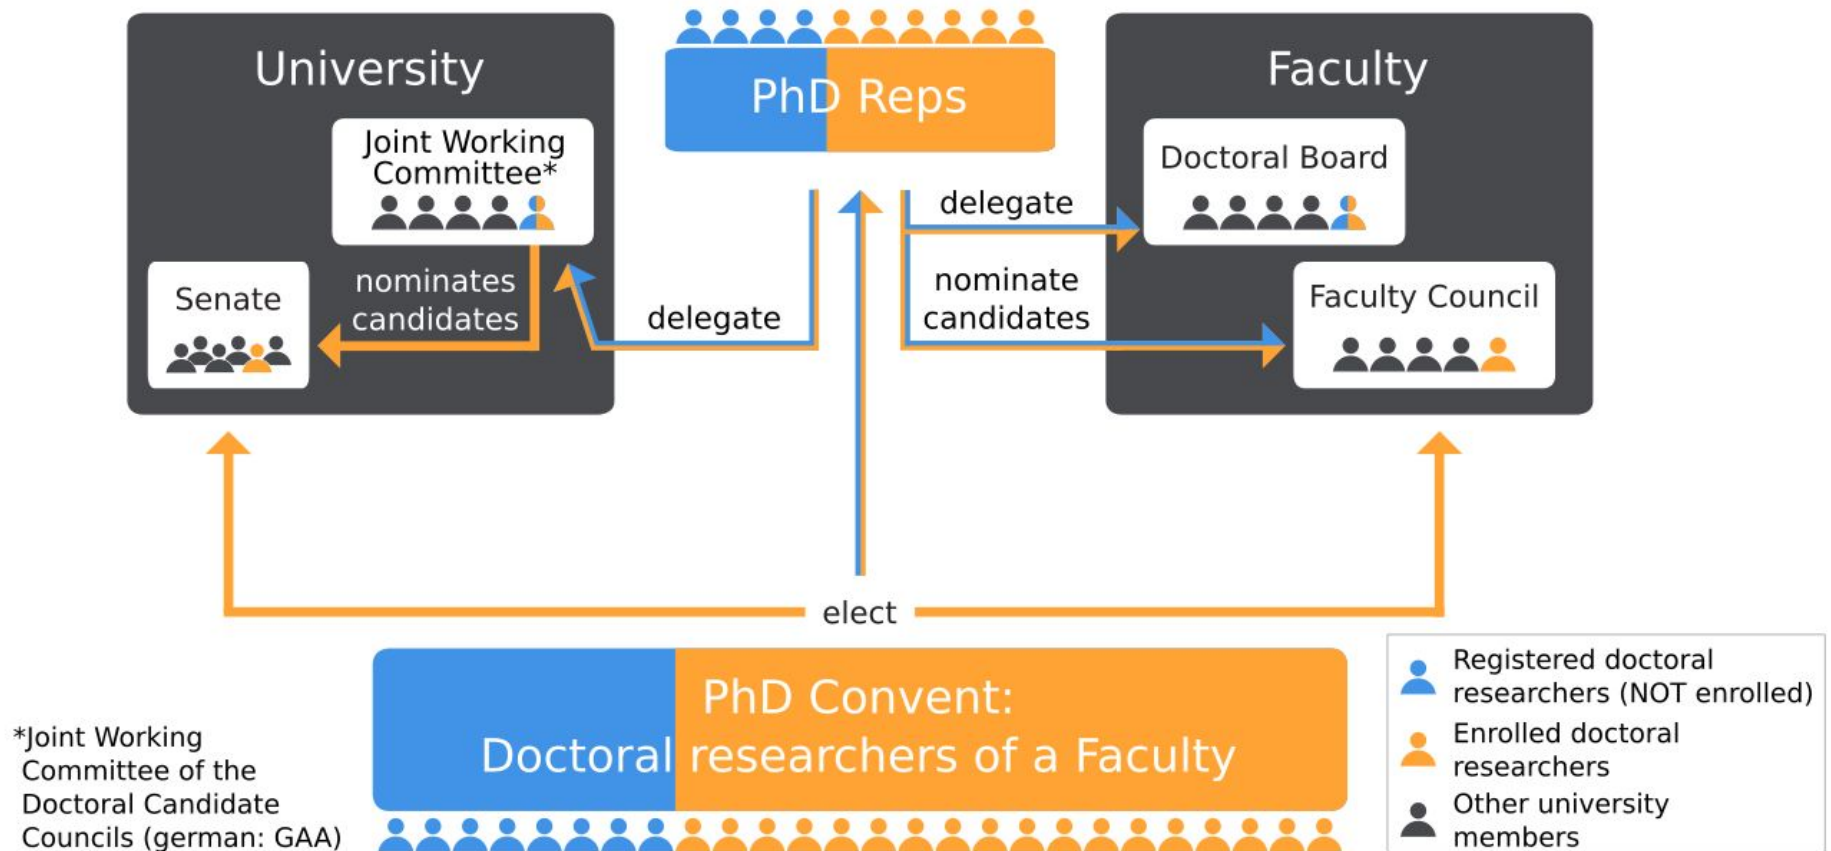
University

Joint Working Committee*

Senate

nominates candidates

PhD Reps

delegate

delegate

nominate candidates

Faculty

Doctoral Board

Faculty Council

elect

PhD Convent: Doctoral researchers of a Faculty

*Joint Working Committee of the Doctoral Candidate Councils (german: GAA)

Registered doctoral researchers (NOT enrolled)

Enrolled doctoral researchers

Other university members